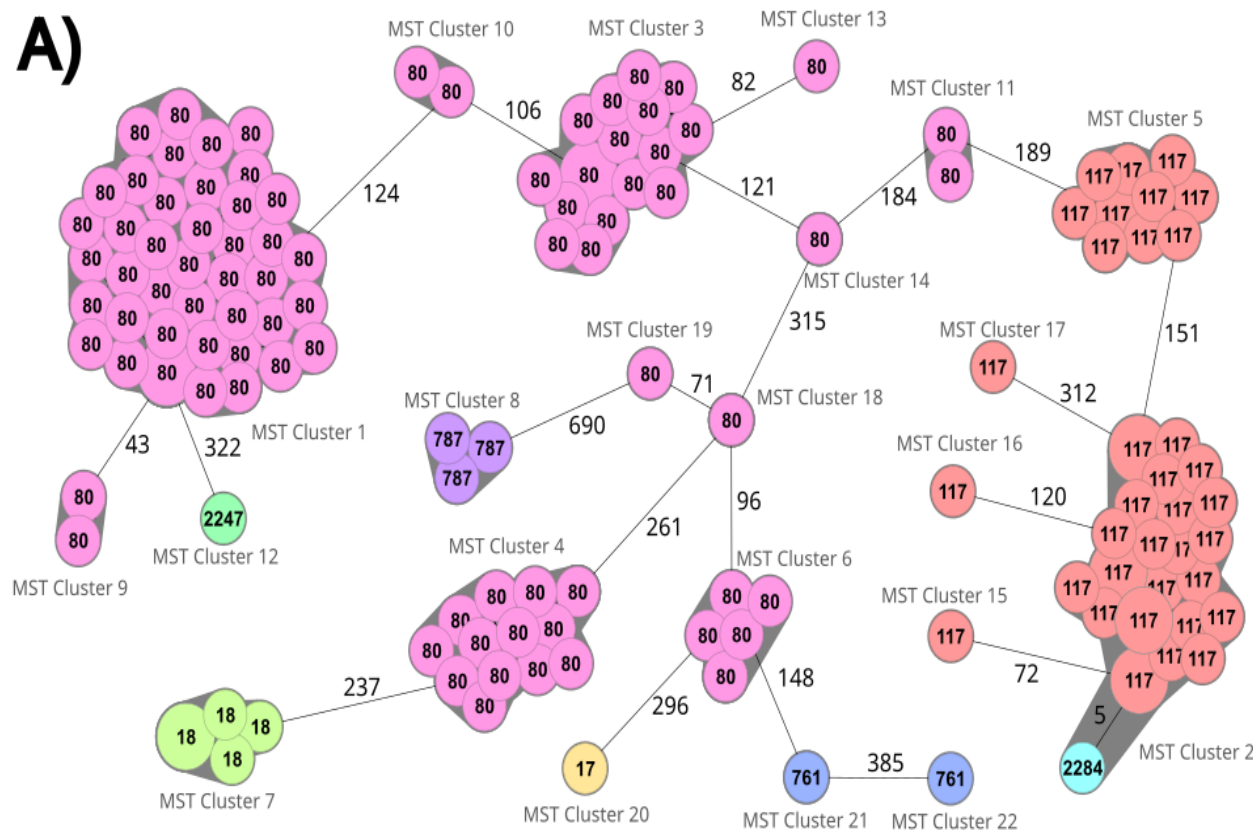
A)

MST Cluster 10
MST Cluster 3
MST Cluster 13
MST Cluster 11
MST Cluster 5
MST Cluster 14
MST Cluster 19
MST Cluster 18
MST Cluster 17
MST Cluster 8
MST Cluster 1
MST Cluster 16
MST Cluster 9
MST Cluster 12
MST Cluster 4
MST Cluster 6
MST Cluster 15
MST Cluster 7
MST Cluster 20
MST Cluster 21
MST Cluster 22
MST Cluster 2

106
82
124
121
184
189
315
151
71
312
690
43
322
96
120
261
237
148
296
72
5
385

80
117
787
2247
18
17
761
2284